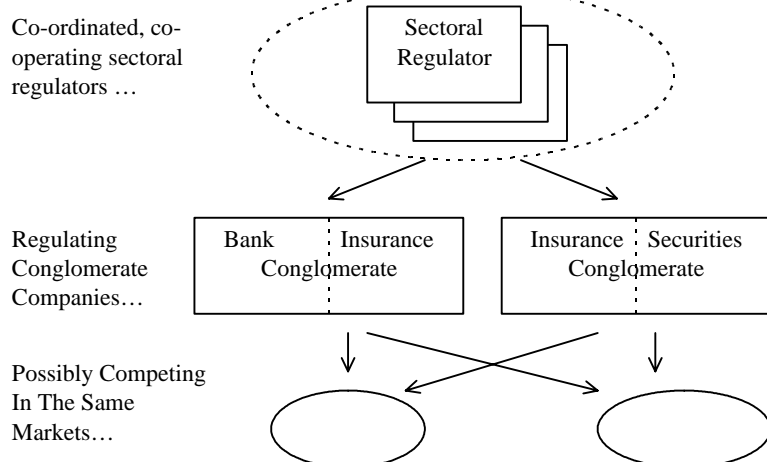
Co-ordinated, co-operating sectoral regulators …

Sectoral Regulator

Regulating Conglomerate Companies…

Bank Insurance Conglomerate

Insurance Securities Conglomerate

Possibly Competing In The Same Markets…